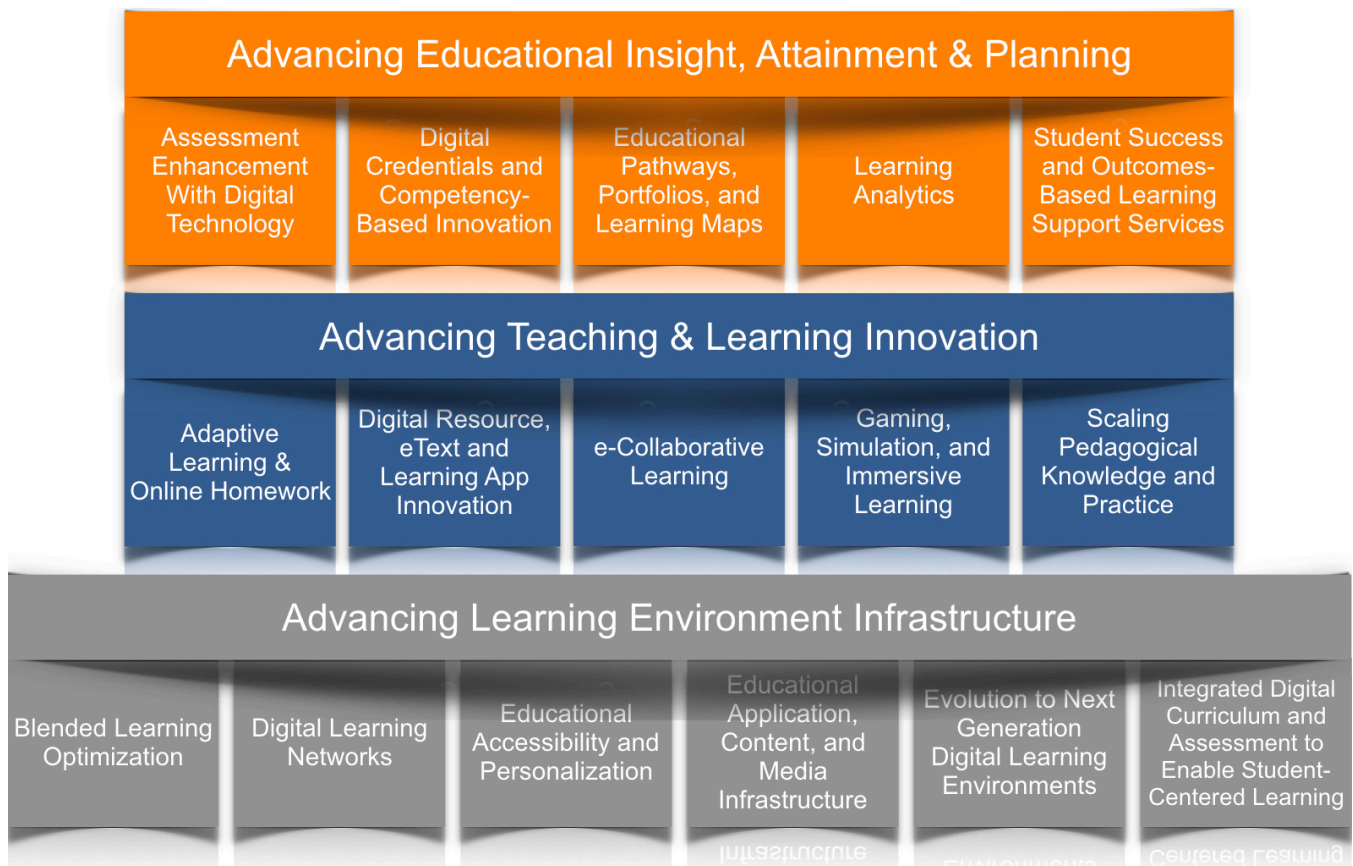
Advancing Educational Insight, Attainment & Planning

Assessment Enhancement With Digital Technology

Digital Credentials and Competency-Based Innovation

Educational Pathways, Portfolios, and Learning Maps

Learning Analytics

Student Success and Outcomes-Based Learning Support Services

Advancing Teaching & Learning Innovation

Adaptive Learning & Online Homework

Digital Resource, eText and Learning App Innovation

e-Collaborative Learning

Gaming, Simulation, and Immersive Learning

Scaling Pedagogical Knowledge and Practice

Advancing Learning Environment Infrastructure

Blended Learning Optimization

Digital Learning Networks

Educational Accessibility and Personalization

Educational Application, Content, and Media Infrastructure

Evolution to Next Generation Digital Learning Environments

Integrated Digital Curriculum and Assessment to Enable Student-Centered Learning